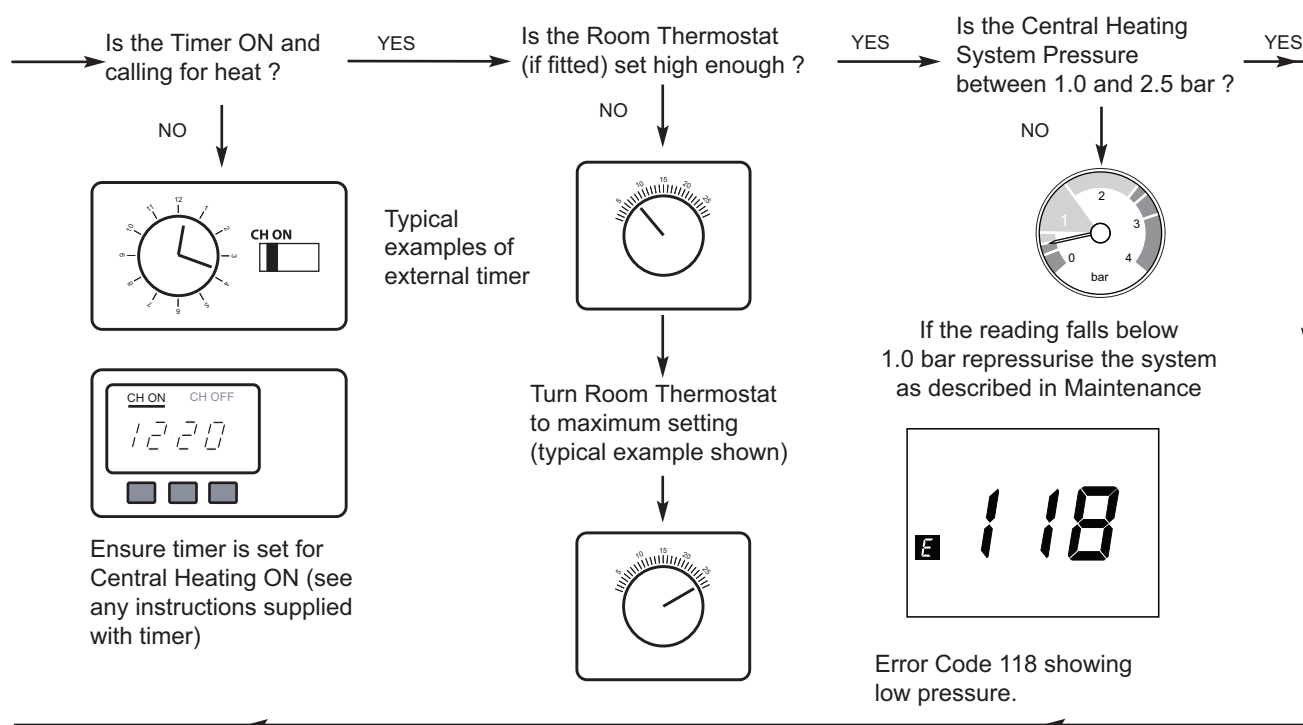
Is the Timer ON and calling for heat ?

YES

Is the Room Thermostat (if fitted) set high enough ?

YES

Is the Central Heating System Pressure between 1.0 and 2.5 bar ?

YES

NO

NO

NO

12
1
2
3
4
5
6
7
8
9
10
11

CH ON

Typical examples of external timer

5
10
15
20
25

1
2
3
0
4
bar

If the reading falls below 1.0 bar repressurise the system as described in Maintenance

CH ON CH OFF

1220

Turn Room Thermostat to maximum setting (typical example shown)

E 118

Ensure timer is set for Central Heating ON (see any instructions supplied with timer)

5
10
15
20
25

Error Code 118 showing low pressure.